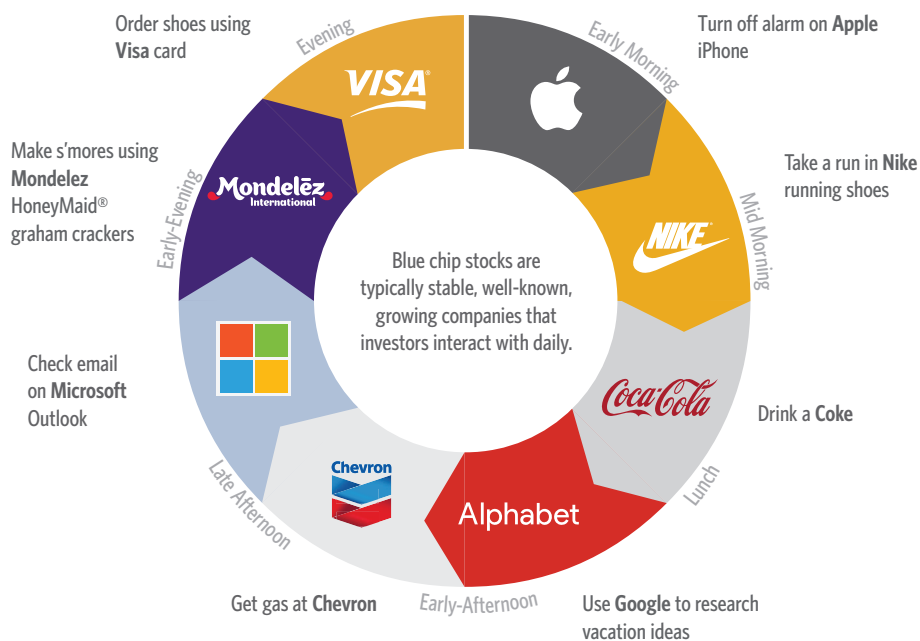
Early Morning
Turn off alarm on **Apple** iPhone

Mid Morning
Take a run in **Nike** running shoes
NIKE

Lunch
Drink a **Coke**
Coca-Cola

Early-Afternoon
Use **Google** to research vacation ideas
Alphabet

Late Afternoon
Get gas at **Chevron**
Chevron

Check email on **Microsoft** Outlook

Early-Evening
Make s'mores using **Mondelez** HoneyMaid® graham crackers
Mondelēz International

Evening
Order shoes using **Visa** card
VISA

Blue chip stocks are typically stable, well-known, growing companies that investors interact with daily.